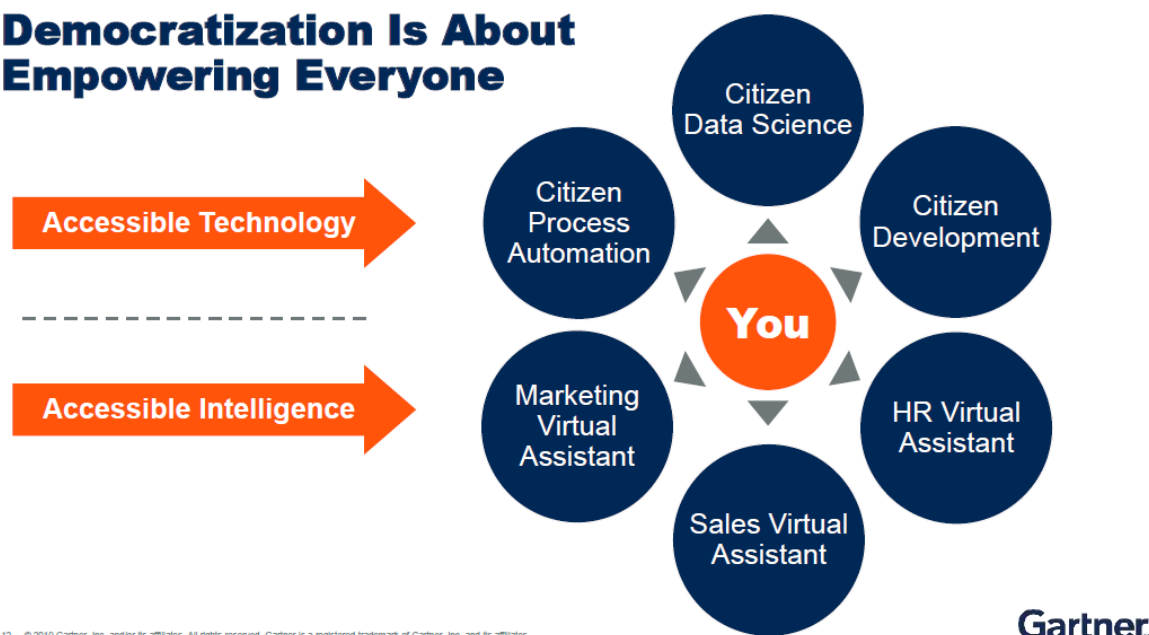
Democratization Is About Empowering Everyone

Accessible Technology

Accessible Intelligence

Citizen Data Science

Citizen Process Automation

Citizen Development

You

Marketing Virtual Assistant

HR Virtual Assistant

Sales Virtual Assistant

12 © 2019 Gartner, Inc. and/or its affiliates. All rights reserved. Gartner is a registered trademark of Gartner, Inc. and its affiliates.

Gartner